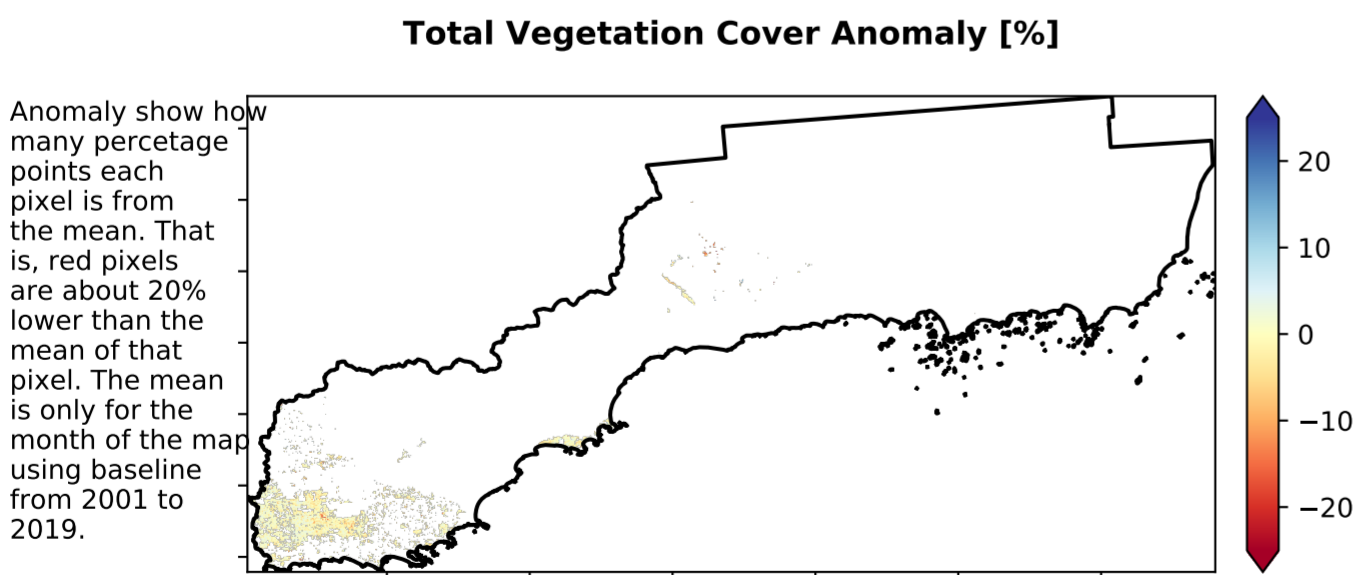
**Total Vegetation Cover Anomaly [%]**

Anomaly show how many percetage points each pixel is from the mean. That is, red pixels are about 20% lower than the mean of that pixel. The mean is only for the month of the map using baseline from 2001 to 2019.

20
10
0
−10
−20